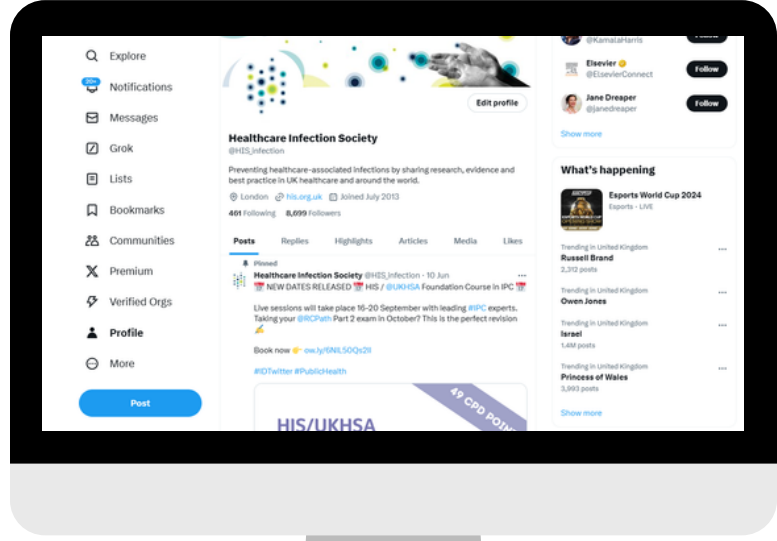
Explore
20+
Notifications
Messages
Grok
Lists
Bookmarks
Communities
Premium
Verified Orgs
Profile
More
Post

Edit profile

Healthcare Infection Society
@HIS_infection

Preventing healthcare-associated infections by sharing research, evidence and best practice in UK healthcare and around the world.

London his.org.uk Joined July 2013

461 Following 8,699 Followers

Posts Replies Highlights Articles Media Likes

Pinned
Healthcare Infection Society @HIS_infection · 10 Jun
📅 NEW DATES RELEASED 📅 HIS / @UKHSA Foundation Course in IPC 📅

Live sessions will take place 16-20 September with leading #IPC experts. Taking your @RCPath Part 2 exam in October? This is the perfect revision ✍️

Book now 👉 ow.ly/6NIL50Qs2lI

#IDTwitter #PublicHealth

HIS/UKHSA
49 CPD POI

@KamalaHarris
Elsevier
@ElsevierConnect
Follow
Jane Dreaper
@janedreaper
Follow
Show more

What's happening
Esports World Cup 2024
Esports · LIVE
Trending in United Kingdom
Russell Brand
2,312 posts
Trending in United Kingdom
Owen Jones
Trending in United Kingdom
Israel
1.4M posts
Trending in United Kingdom
Princess of Wales
3,993 posts
Show more